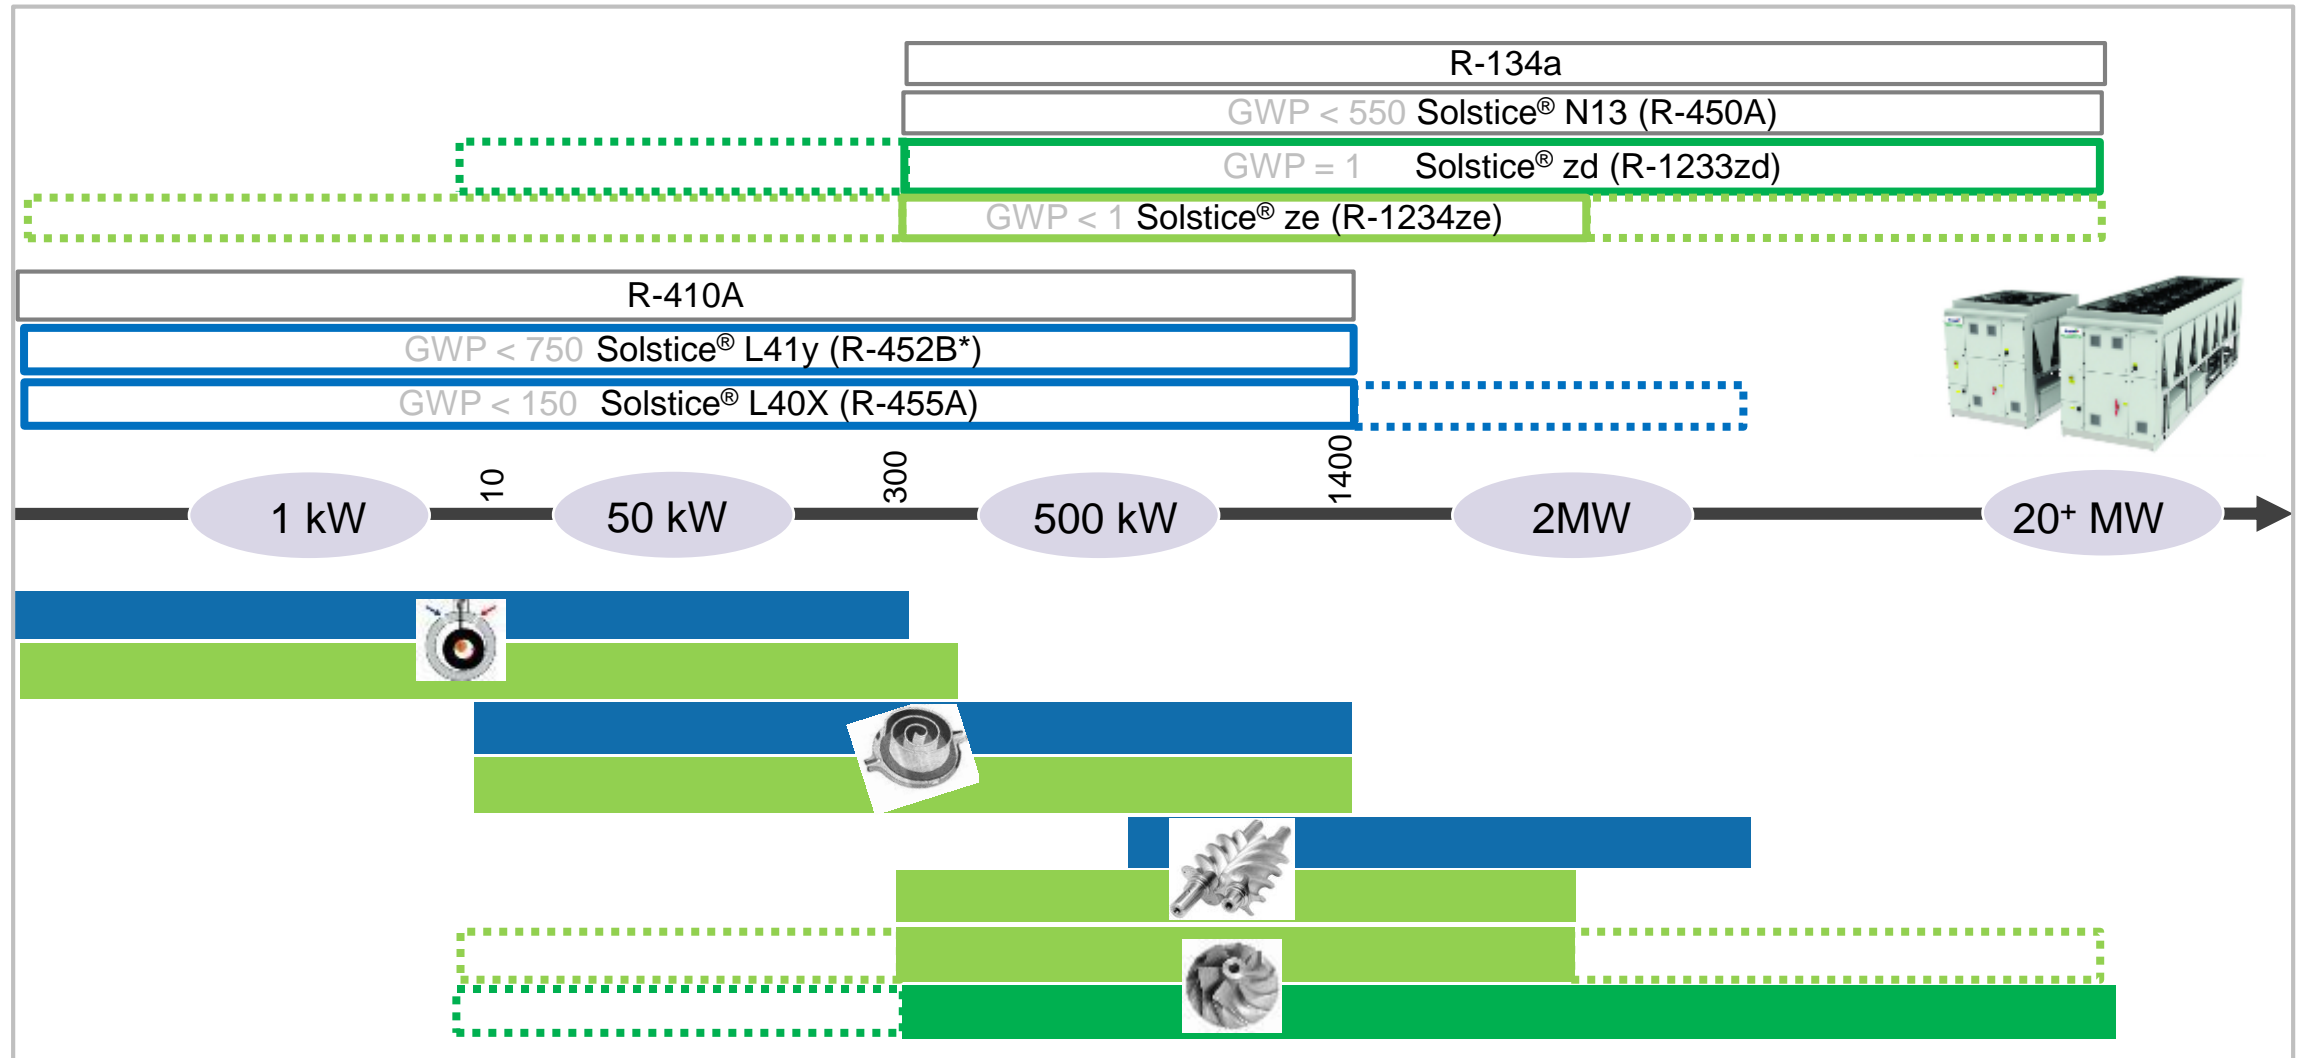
R-134a

GWP < 550 Solstice® N13 (R-450A)

GWP = 1 Solstice® zd (R-1233zd)

GWP < 1 Solstice® ze (R-1234ze)

R-410A

GWP < 750 Solstice® L41y (R-452B*)

GWP < 150 Solstice® L40X (R-455A)

10

300

1400

1 kW

50 kW

500 kW

2MW

20+ MW